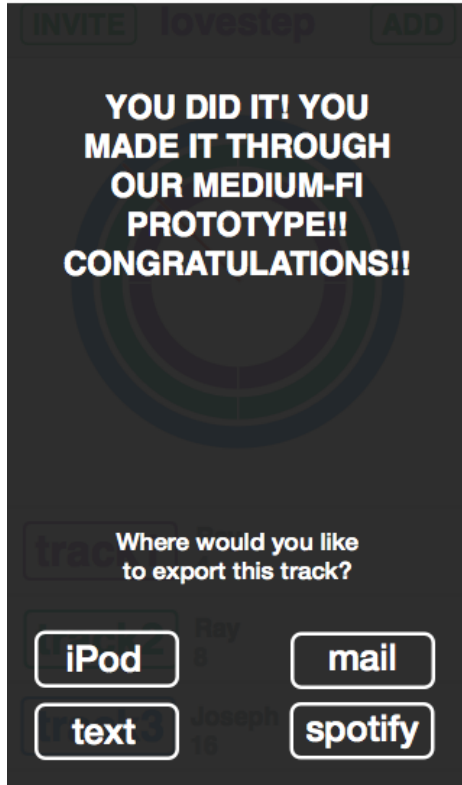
INVITE lovestep ADD

YOU DID IT! YOU MADE IT THROUGH OUR MEDIUM-FI PROTOTYPE!! CONGRATULATIONS!!

track

Where would you like to export this track?

track 2 Ray 8

iPod

mail

track 3 Joseph 16

text

spotify